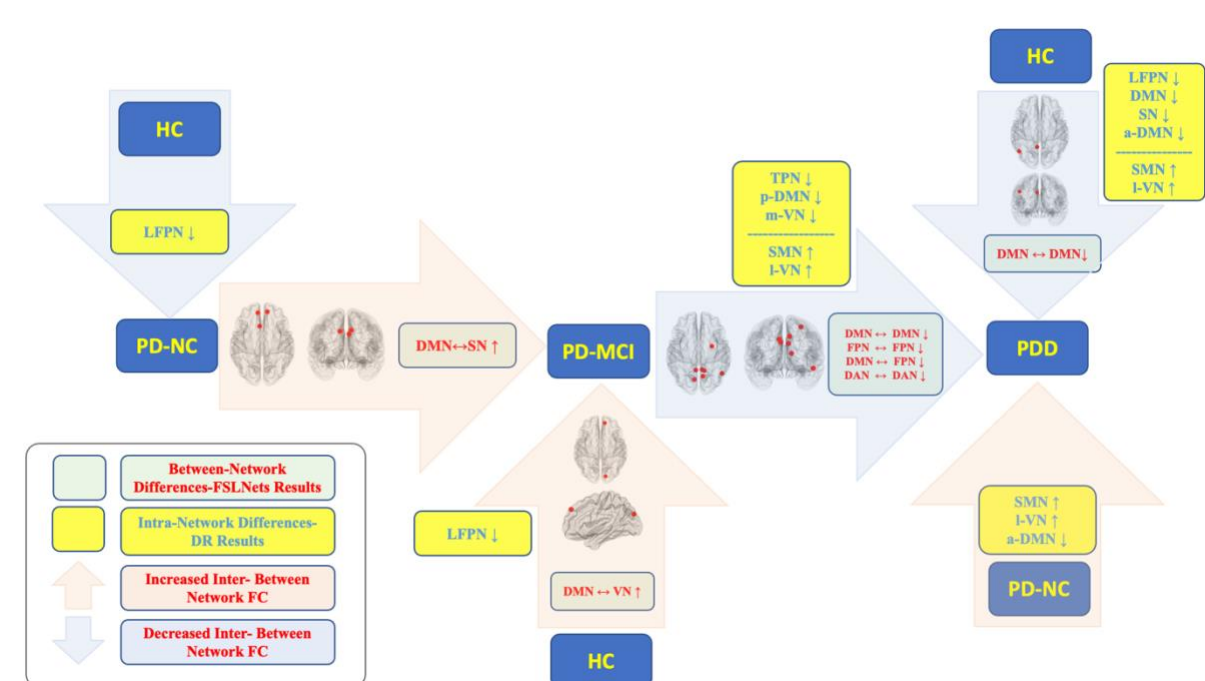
HC

LFPN ↓

PD-NC

DMN↔SN ↑

PD-MCI

TPN ↓
p-DMN ↓
m-VN ↓
SMN ↑
l-VN ↑

DMN ↔ DMN ↓
FPN ↔ FPN ↓
DMN ↔ FPN ↓
DAN ↔ DAN ↓

HC

LFPN ↓
DMN ↓
SN ↓
a-DMN ↓
SMN ↑
l-VN ↑

DMN ↔ DMN↓

PDD

SMN ↑
l-VN ↑
a-DMN ↓

PD-NC

LFPN ↓

DMN ↔ VN ↑

HC

Between-Network Differences-FSLNets Results

Intra-Network Differences-DR Results

Increased Inter- Between Network FC

Decreased Inter- Between Network FC